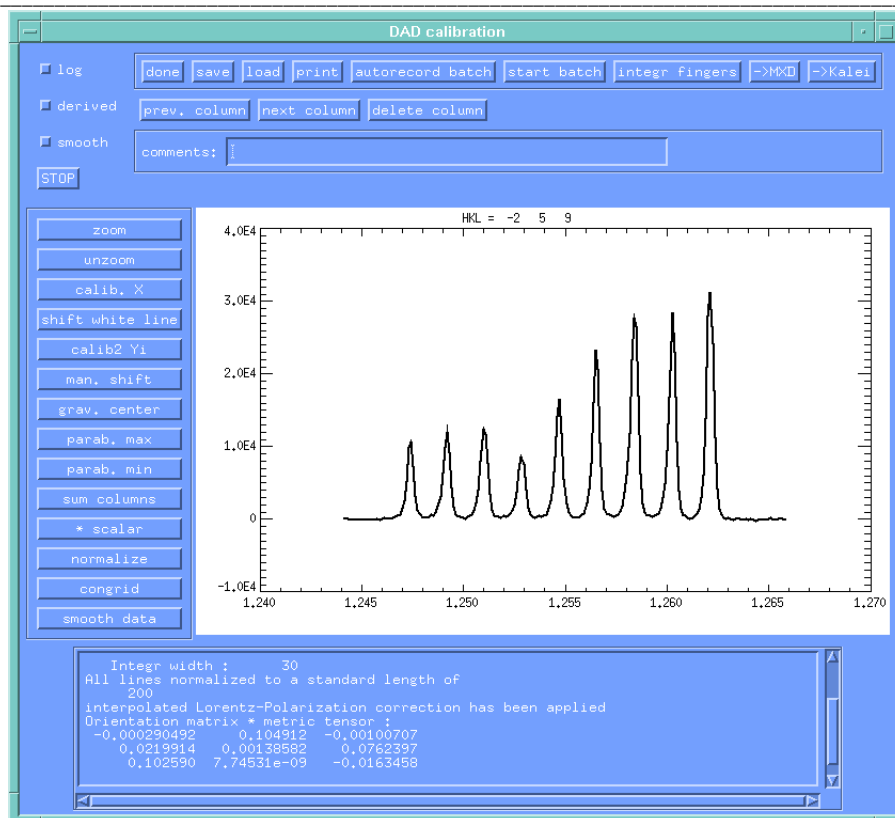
DAD calibration

log
derived
smooth
STOP

done save load print autorecord batch start batch integr fingers ->MXD ->Kalei

prev. column next column delete column

comments:

zoom
unzoom
calib. X
shift white line
calib2 Yi
man. shift
grav. center
parab. max
parab. min
sum columns
* scalar
normalize
congrid
smooth data

HKL = -2 5 9

4.0E4
3.0E4
2.0E4
1.0E4
0
-1.0E4

1.240 1.245 1.250 1.255 1.260 1.265 1.270

Integr width : 30
All lines normalized to a standard length of
200
interpolated Lorentz-Polarization correction has been applied
Orientation matrix * metric tensor :
-0.000290492 0.104912 -0.00100707
0.0219914 0.00138582 0.0762397
0.102590 7.74531e-09 -0.0163458